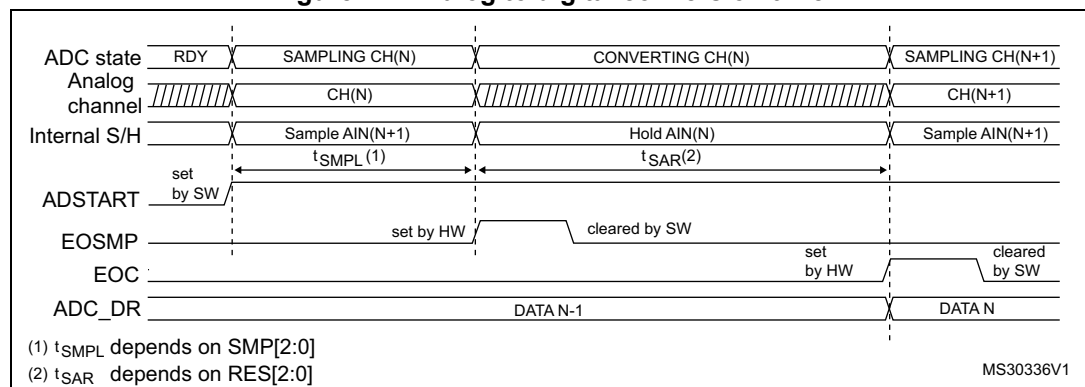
ADC state
RDY
SAMPLING CH(N)
CONVERTING CH(N)
SAMPLING CH(N+1)
Analog channel
CH(N)
CH(N+1)
Internal S/H
Sample AIN(N+1)
Hold AIN(N)
Sample AIN(N+1)
$t_{SMPL}$ (1)
$t_{SAR}$(2)
set by SW
ADSTART
EOSMP
set by HW
cleared by SW
EOC
set by HW
cleared by SW
ADC_DR
DATA N-1
DATA N

(1) $t_{SMPL}$ depends on SMP[2:0]
(2) $t_{SAR}$ depends on RES[2:0]

MS30336V1